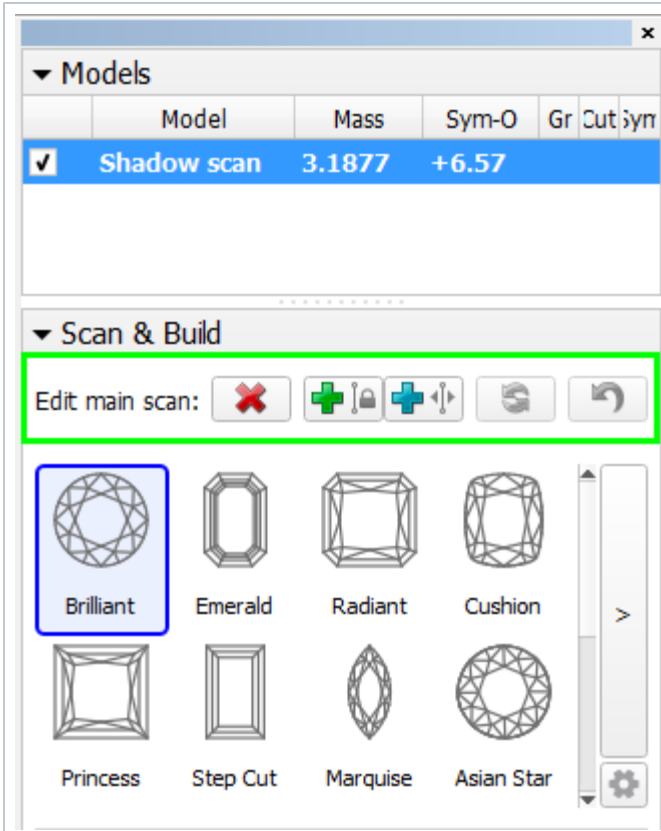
×

Models

| | Model | Mass | Sym-O | Gr | Cut | Sym |
|---|---|---|---|---|---|---|
| ✓ | Shadow scan | 3.1877 | +6.57 | | | |

Scan & Build

Edit main scan:

Brilliant
Emerald
Radiant
Cushion
>
Princess
Step Cut
Marquise
Asian Star